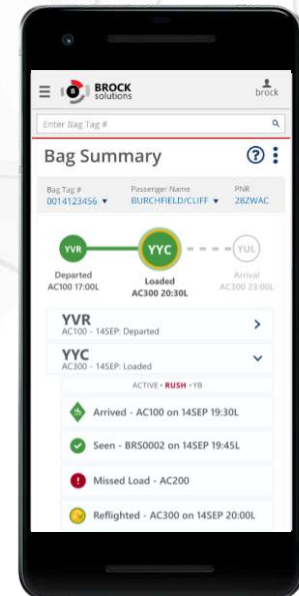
BROCK solutions

brock

Enter Bag Tag #

Bag Summary

Bag Tag #
0014123456

Passenger Name
BURCHFIELD/CLIFF

PNR
28ZWAC

YVR
YYC
YUL

Departed
AC100 17:00L

Loaded
AC300 20:30L

Arrival
AC300 23:00L

YVR
AC100 - 14SEP: Departed

YYC
AC300 - 14SEP: Loaded

ACTIVE • RUSH • YB

Arrived - AC100 on 14SEP 19:30L

Seen - BRS0002 on 14SEP 19:45L

Missed Load - AC200

Reflighted - AC300 on 14SEP 20:00L